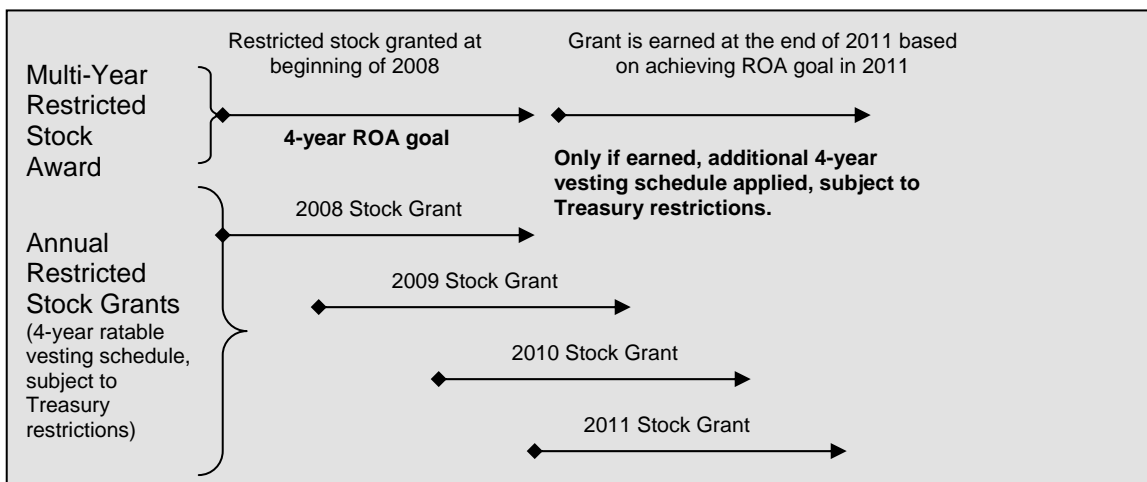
Multi-Year Restricted Stock Award

Restricted stock granted at beginning of 2008

4-year ROA goal

Grant is earned at the end of 2011 based on achieving ROA goal in 2011

Only if earned, additional 4-year vesting schedule applied, subject to Treasury restrictions.

Annual Restricted Stock Grants (4-year ratable vesting schedule, subject to Treasury restrictions)

2008 Stock Grant

2009 Stock Grant

2010 Stock Grant

2011 Stock Grant